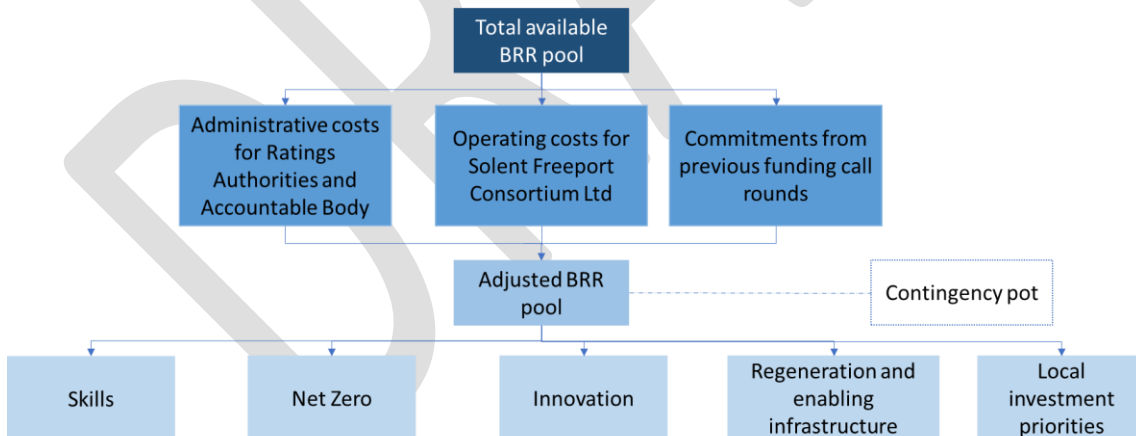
Total available BRR pool

Administrative costs for Ratings Authorities and Accountable Body

Operating costs for Solent Freeport Consortium Ltd

Commitments from previous funding call rounds

Adjusted BRR pool

Contingency pot

Skills

Net Zero

Innovation

Regeneration and enabling infrastructure

Local investment priorities